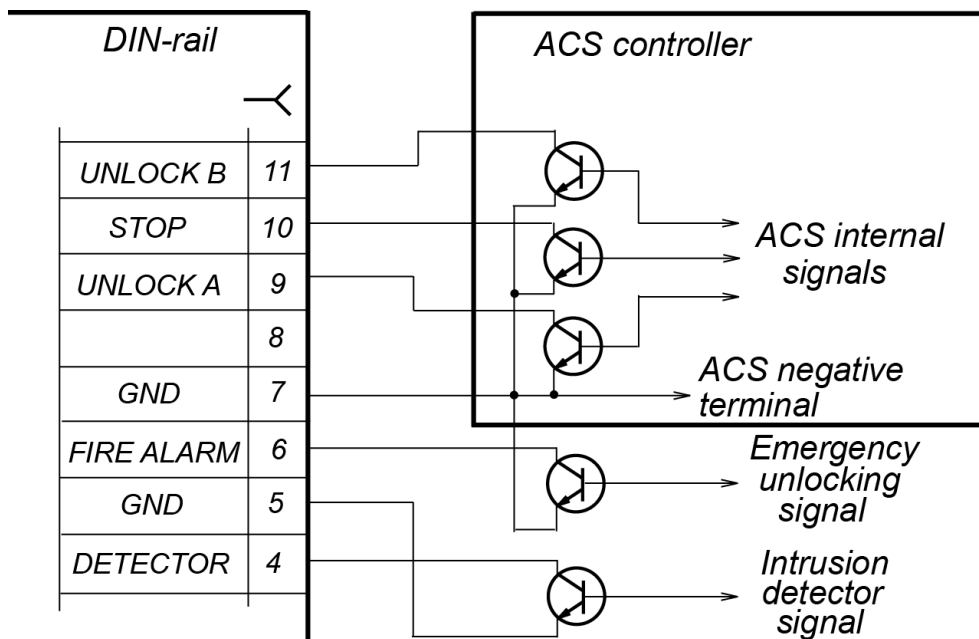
DIN-rail

ACS controller

| | |
|---|---|
| UNLOCK B | 11 |
| STOP | 10 |
| UNLOCK A | 9 |
| | 8 |
| GND | 7 |
| FIRE ALARM | 6 |
| GND | 5 |
| DETECTOR | 4 |

ACS internal signals

ACS negative terminal

Emergency unlocking signal

Intrusion detector signal